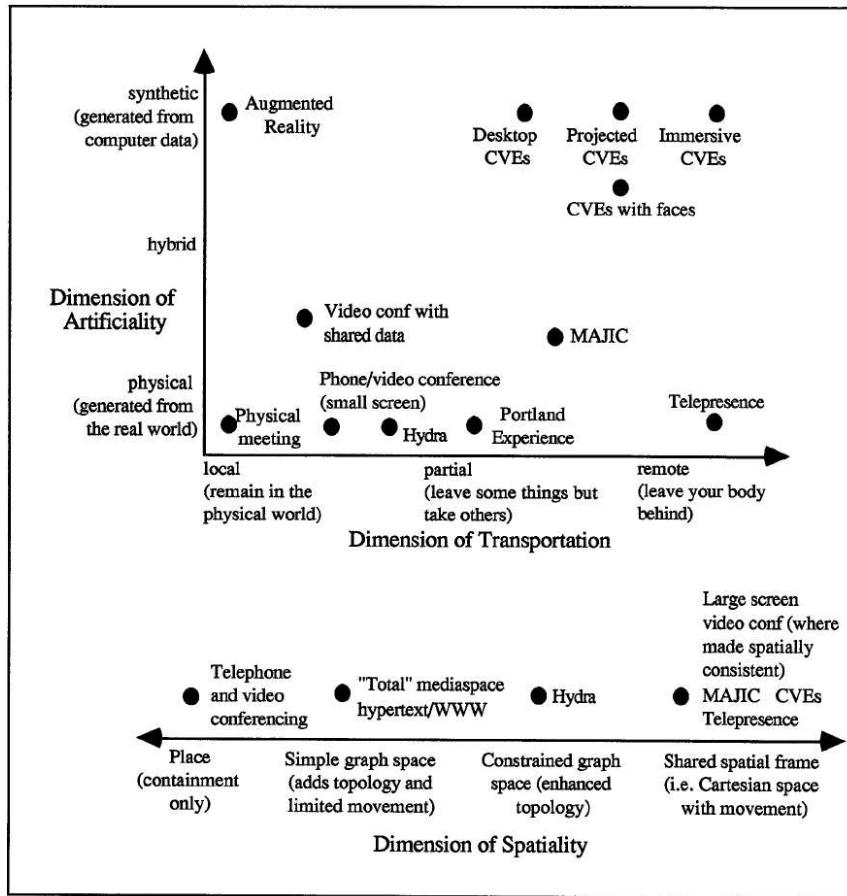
synthetic (generated from computer data)

Augmented Reality

Desktop CVEs

Projected CVEs

Immersive CVEs

CVEs with faces

hybrid

Dimension of Artificiality

Video conf with shared data

MAJIC

physical (generated from the real world)

Phone/video conference (small screen)

Physical meeting

Hydra

Portland Experience

Telepresence

local (remain in the physical world)

partial (leave some things but take others)

remote (leave your body behind)

Dimension of Transportation

Large screen video conf (where made spatially consistent)

Telephone and video conferencing

"Total" mediaspace hypertext/WWW

Hydra

MAJIC CVEs Telepresence

Place (containment only)

Simple graph space (adds topology and limited movement)

Constrained graph space (enhanced topology)

Shared spatial frame (i.e. Cartesian space with movement)

Dimension of Spatiality